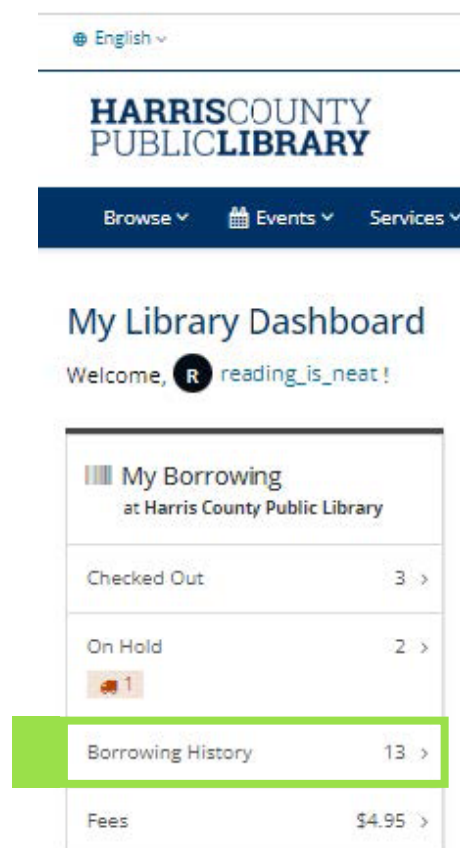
English

HARRISCOUNTY PUBLICLIBRARY

Browse Events Services

My Library Dashboard

Welcome, R reading_is_neat !

My Borrowing
at Harris County Public Library

Checked Out 3 >

On Hold 2 >
1

Borrowing History 13 >

Fees $4.95 >